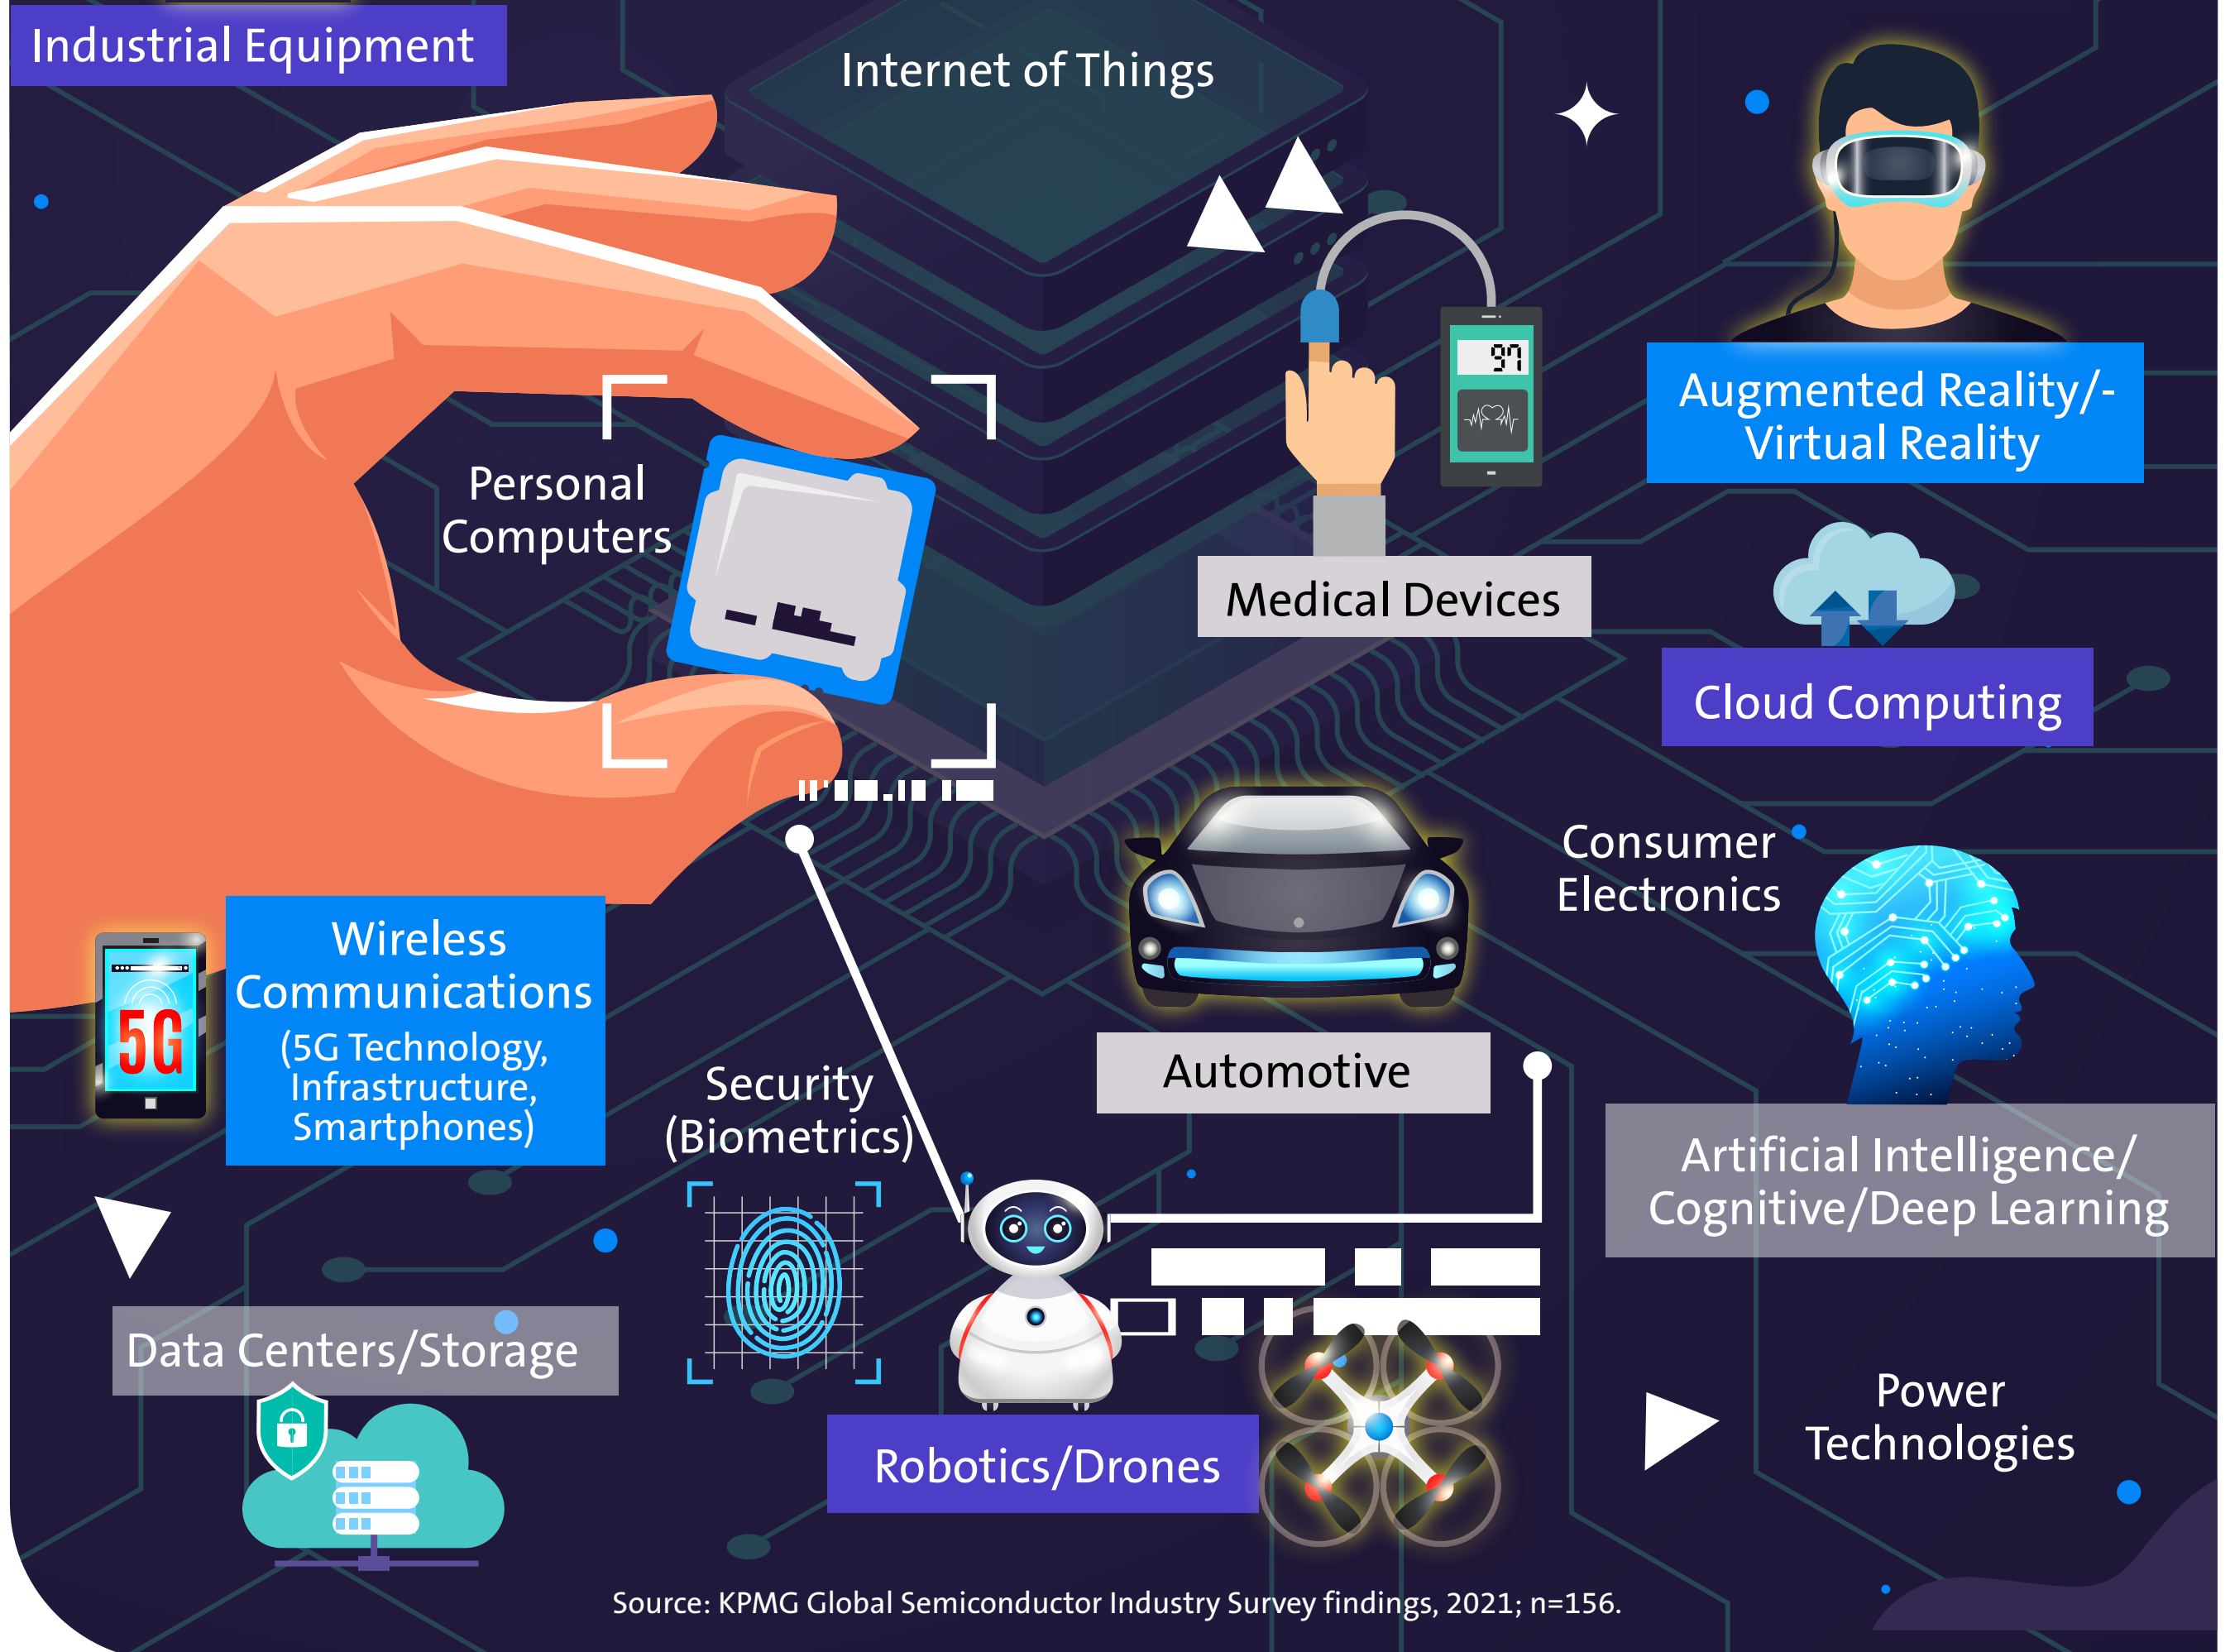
Industrial Equipment

Internet of Things

Augmented Reality/-Virtual Reality

Personal Computers

97

Medical Devices

Cloud Computing

Consumer Electronics

5G

Wireless Communications (5G Technology, Infrastructure, Smartphones)

Security (Biometrics)

Automotive

Artificial Intelligence/ Cognitive/Deep Learning

Data Centers/Storage

Robotics/Drones

Power Technologies

Source: KPMG Global Semiconductor Industry Survey findings, 2021; n=156.